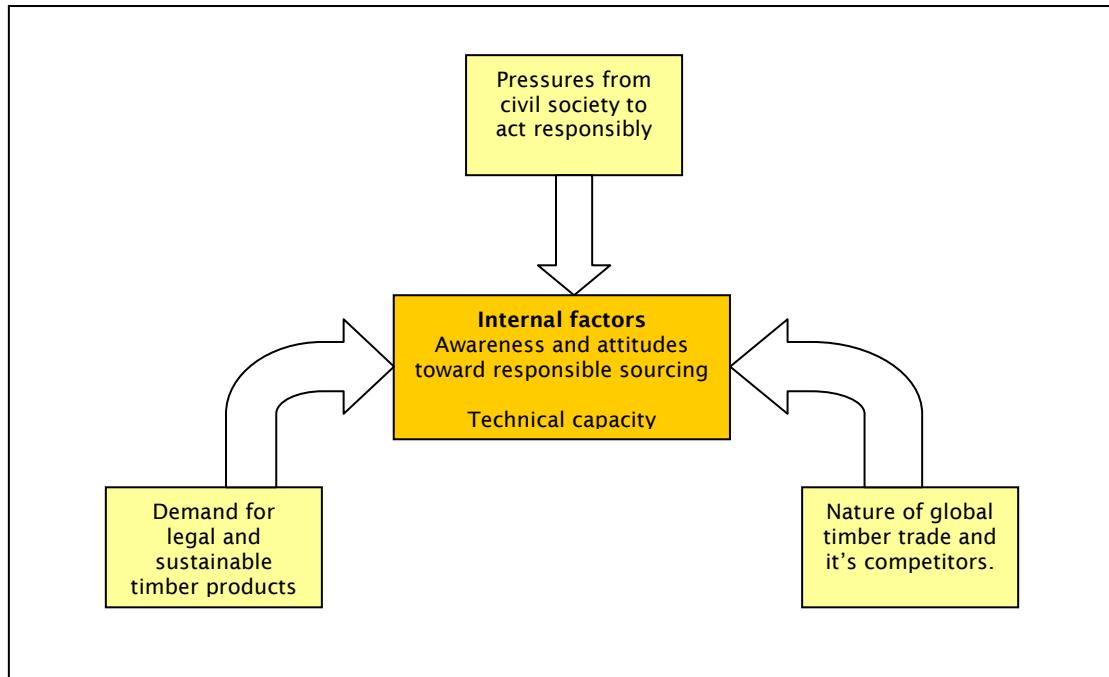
Pressures from civil society to act responsibly

**Internal factors**
Awareness and attitudes toward responsible sourcing

Technical capacity

Demand for legal and sustainable timber products

Nature of global timber trade and it's competitors.